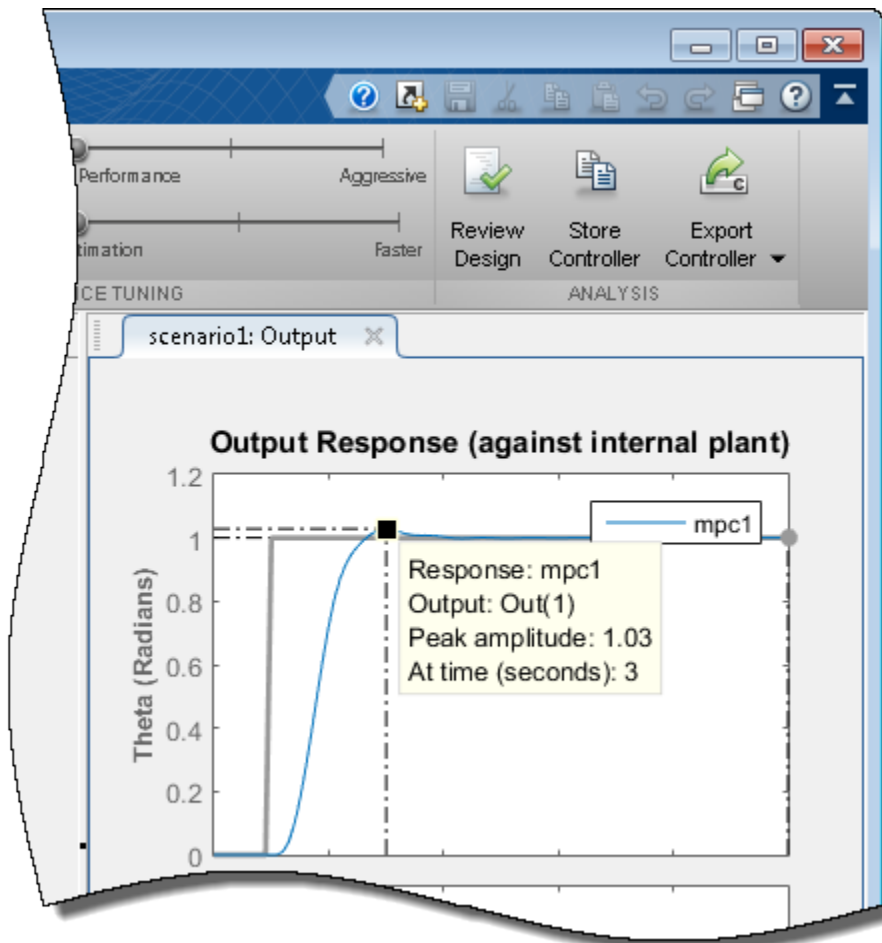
Performance

Aggressive

timation

Faster

CE TUNING

Review Design

Store Controller

Export Controller ▾

ANALYSIS

scenario1: Output

Output Response (against internal plant)

mpc1

Response: mpc1
Output: Out(1)
Peak amplitude: 1.03
At time (seconds): 3

Theta (Radians)

1.2
1
0.8
0.6
0.4
0.2
0